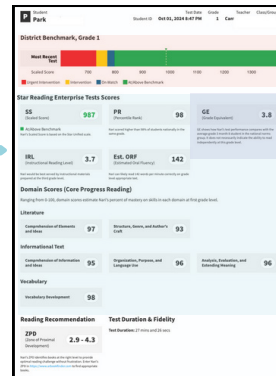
Student
Park
Student ID
Test Date Oct 01, 2024 6:47 PM
Grade 1
Teacher Carr
Class/Sites

District Benchmark, Grade 1

Most Recent Test

Scaled Score 700 800 900 1000 1100 1200 1300

Urgent Intervention Intervention On Watch At/Above Benchmark

Star Reading Enterprise Tests Scores

SS (Scaled Score) 987
At/Above Benchmark
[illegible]

PR (Percentile Rank) 98
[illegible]

GE (Grade Equivalent) 3.8
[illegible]

IRL (Instructional Reading Level) 3.7
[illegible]

Est. ORF (Estimated Oral Fluency) 142
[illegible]

Domain Scores (Core Progress Reading)
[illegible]

Literature
Comprehension of Elements and Ideas 97
Structure, Genre, and Author's Craft 93

Informational Text
Comprehension of Information and Ideas 95
Organization, Purpose, and Language Use 96
Analysis, Evaluation, and Extending Meaning 96

Vocabulary
Vocabulary Development 98

Reading Recommendation
ZPD (Zone of Proximal Development) 2.9 - 4.3
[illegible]

Test Duration & Fidelity
Test Duration: 27 mins and 26 secs